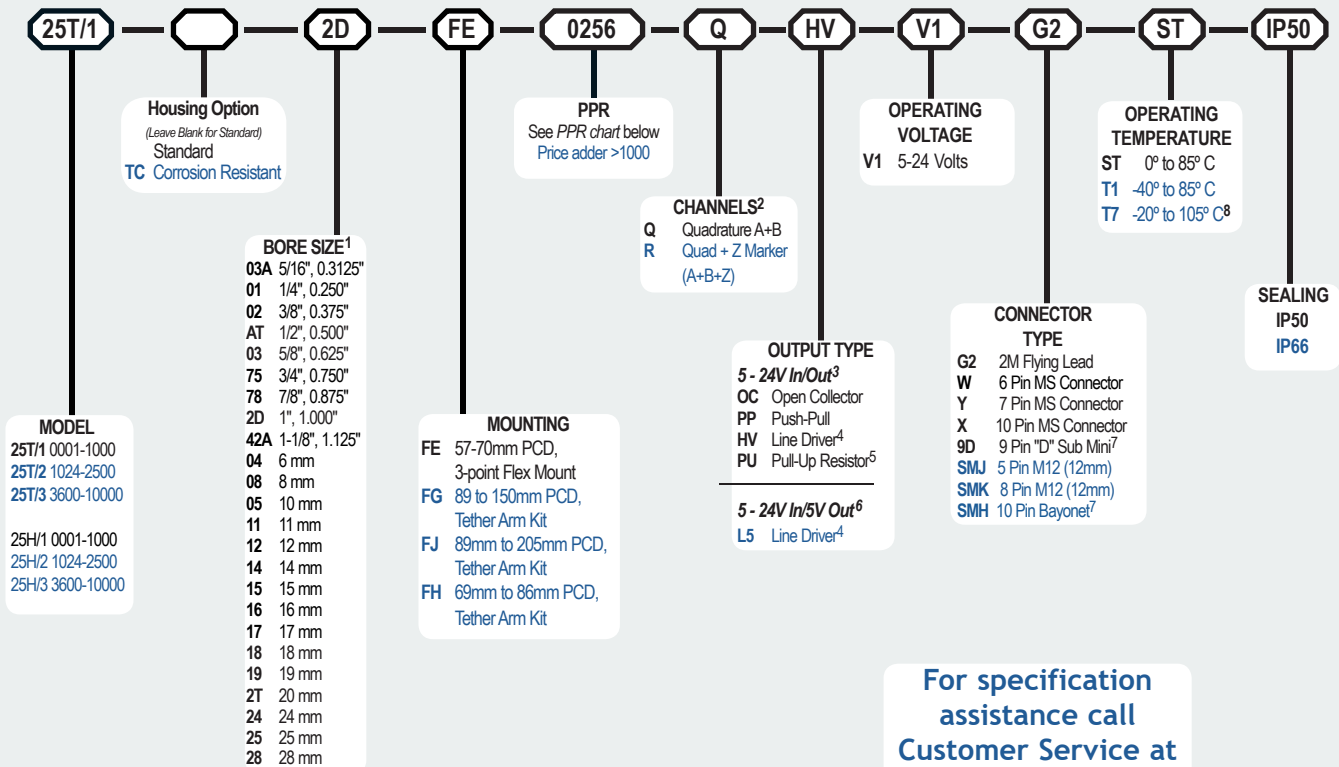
25T/1 — — 2D — FE — 0256 — Q — HV — V1 — G2 — ST — IP50

MODEL
25T/1 0001-1000
25T/2 1024-2500
25T/3 3600-10000

25H/1 0001-1000
25H/2 1024-2500
25H/3 3600-10000

Housing Option
(Leave Blank for Standard)
Standard
TC Corrosion Resistant

BORE SIZE$^1$
03A 5/16", 0.3125"
01 1/4", 0.250"
02 3/8", 0.375"
AT 1/2", 0.500"
03 5/8", 0.625"
75 3/4", 0.750"
78 7/8", 0.875"
2D 1", 1.000"
42A 1-1/8", 1.125"
04 6 mm
08 8 mm
05 10 mm
11 11 mm
12 12 mm
14 14 mm
15 15 mm
16 16 mm
17 17 mm
18 18 mm
19 19 mm
2T 20 mm
24 24 mm
25 25 mm
28 28 mm

MOUNTING
FE 57-70mm PCD, 3-point Flex Mount
FG 89 to 150mm PCD, Tether Arm Kit
FJ 89mm to 205mm PCD, Tether Arm Kit
FH 69mm to 86mm PCD, Tether Arm Kit

PPR
See PPR chart below
Price adder >1000

CHANNELS$^2$
Q Quadrature A+B
R Quad + Z Marker (A+B+Z)

OUTPUT TYPE
5 - 24V In/Out$^3$
OC Open Collector
PP Push-Pull
HV Line Driver$^4$
PU Pull-Up Resistor$^5$

5 - 24V In/5V Out$^6$
L5 Line Driver$^4$

OPERATING VOLTAGE
V1 5-24 Volts

CONNECTOR TYPE
G2 2M Flying Lead
W 6 Pin MS Connector
Y 7 Pin MS Connector
X 10 Pin MS Connector
9D 9 Pin "D" Sub Mini$^7$
SMJ 5 Pin M12 (12mm)
SMK 8 Pin M12 (12mm)
SMH 10 Pin Bayonet$^7$

OPERATING TEMPERATURE
ST 0º to 85º C
T1 -40º to 85º C
T7 -20º to 105º C$^8$

SEALING
IP50
IP66

For specification assistance call Customer Service at